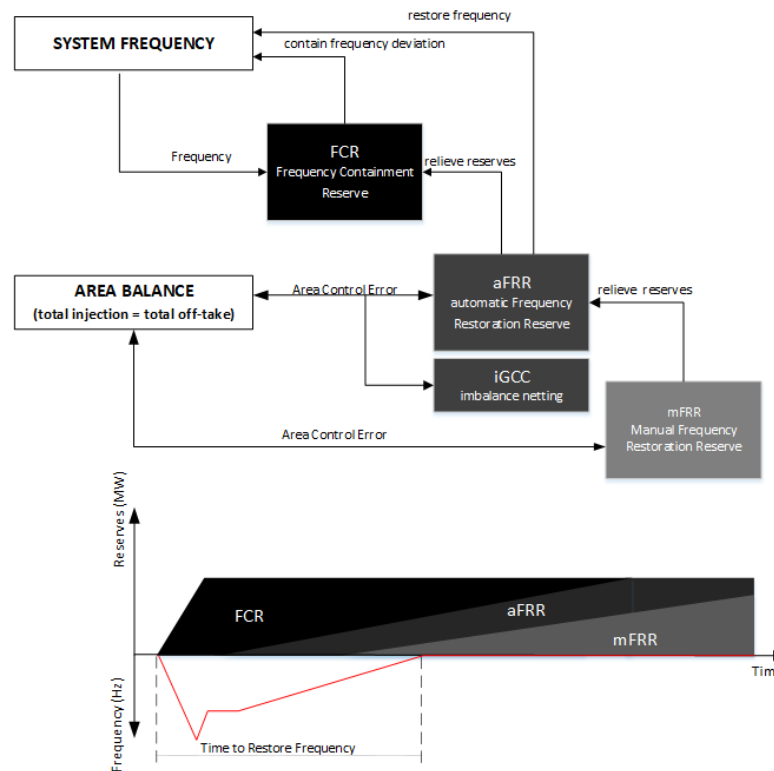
restore frequency

SYSTEM FREQUENCY

contain frequency deviation

Frequency

FCR
Frequency Containment Reserve

relieve reserves

AREA BALANCE
(total injection = total off-take)

Area Control Error

aFRR
automatic Frequency Restoration Reserve

relieve reserves

iGCC
imbalance netting

Area Control Error

mFRR
Manual Frequency Restoration Reserve

Reserves (MW)

FCR

aFRR

mFRR

Tim

Frequency (Hz)

Time to Restore Frequency